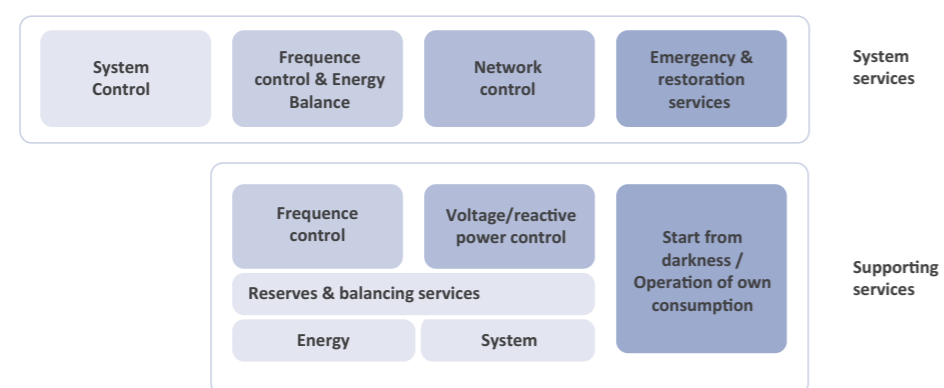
System Control

Frequence control & Energy Balance

Network control

Emergency & restoration services

System services

Frequence control

Voltage/reactive power control

Start from darkness / Operation of own consumption

Reserves & balancing services

Energy

System

Supporting services